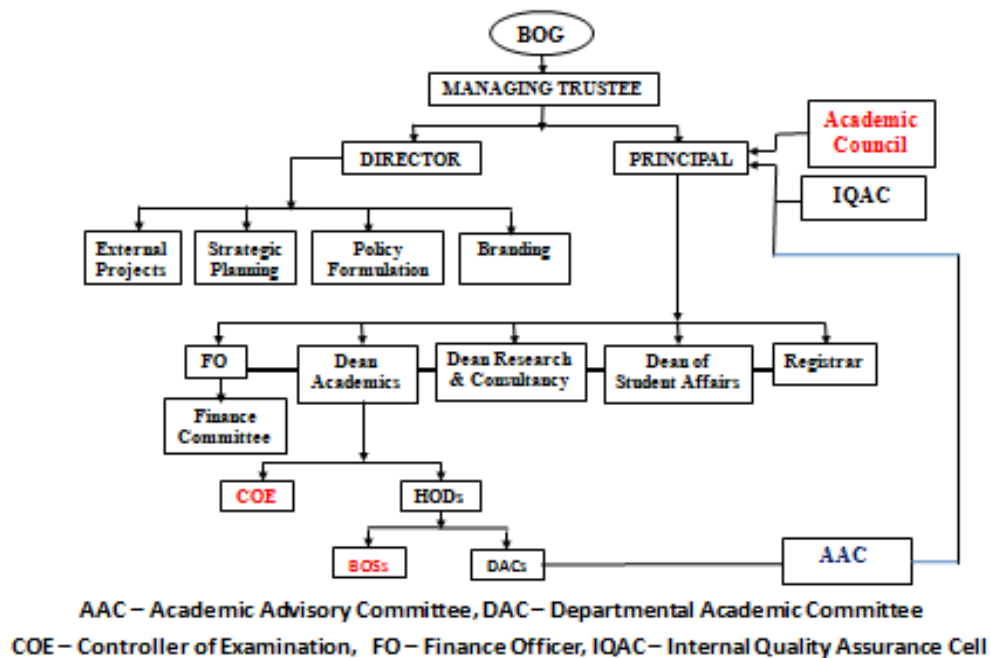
BOG

MANAGING TRUSTEE

DIRECTOR

PRINCIPAL

Academic Council

IQAC

External Projects

Strategic Planning

Policy Formulation

Branding

FO

Dean Academics

Dean Research & Consultancy

Dean of Student Affairs

Registrar

Finance Committee

COE

HODs

BOSs

DACs

AAC

AAC – Academic Advisory Committee, DAC – Departmental Academic Committee
COE – Controller of Examination, FO – Finance Officer, IQAC – Internal Quality Assurance Cell